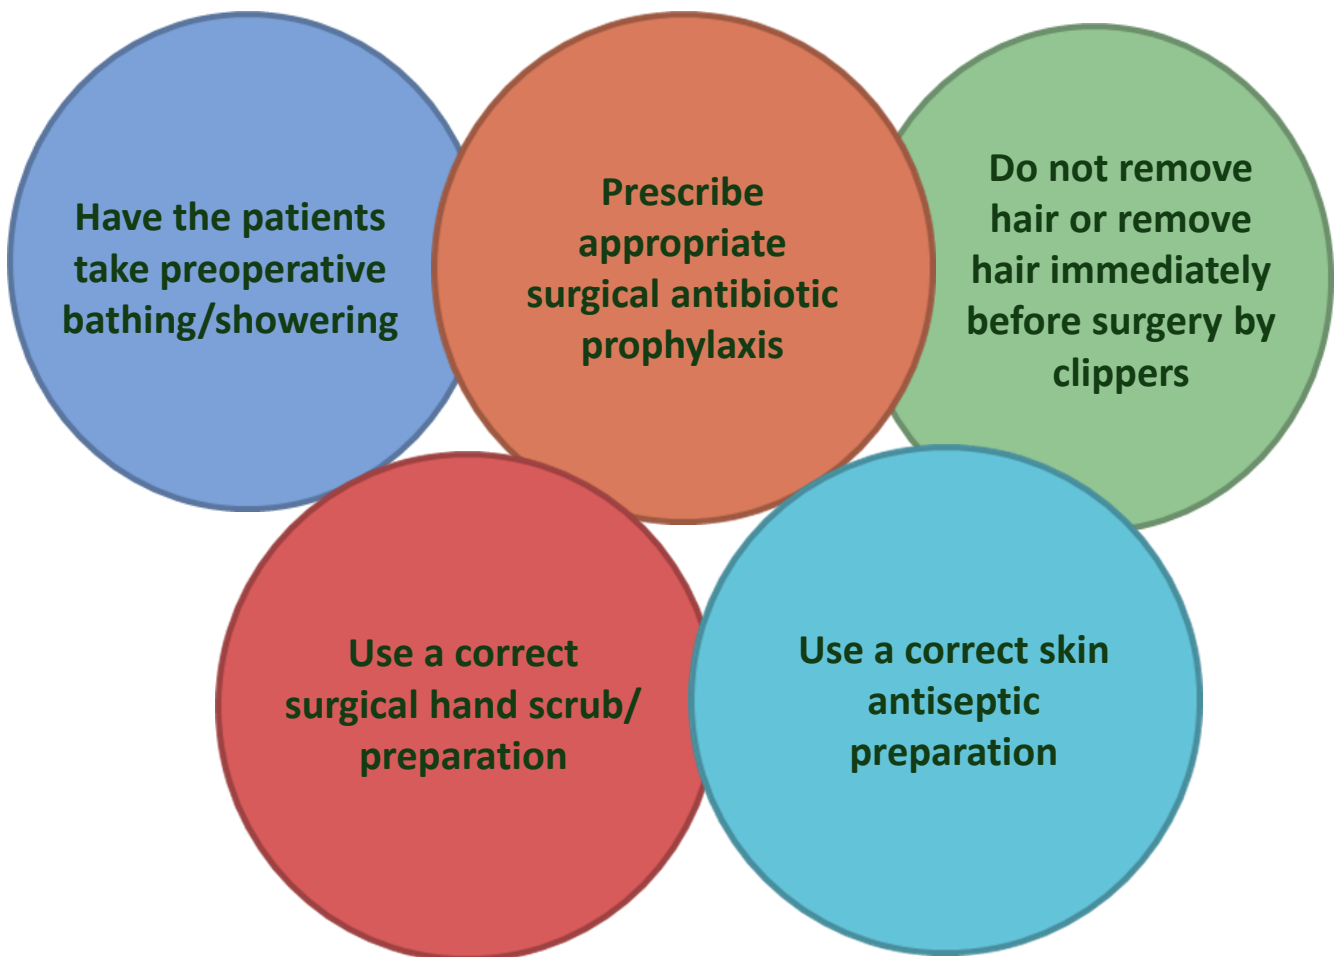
Have the patients take preoperative bathing/showering

Prescribe appropriate surgical antibiotic prophylaxis

Do not remove hair or remove hair immediately before surgery by clippers

Use a correct surgical hand scrub/ preparation

Use a correct skin antiseptic preparation